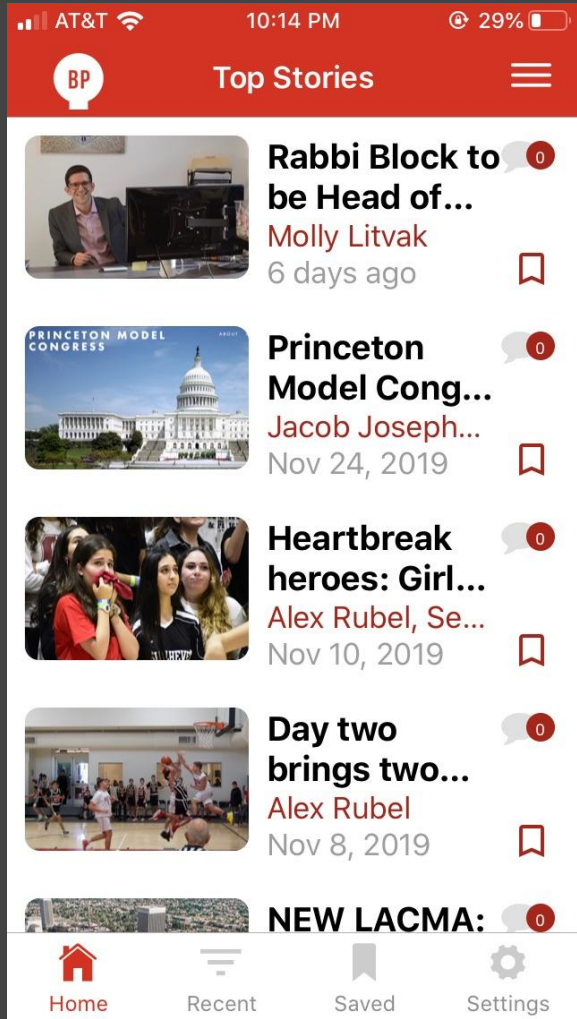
AT&T 10:14 PM 29%

BP Top Stories

Rabbi Block to be Head of...
0
Molly Litvak
6 days ago

PRINCETON MODEL CONGRESS
Princeton Model Cong...
0
Jacob Joseph...
Nov 24, 2019

Heartbreak heroes: Girl...
0
Alex Rubel, Se...
Nov 10, 2019

Day two brings two...
0
Alex Rubel
Nov 8, 2019

NEW LACMA:
0

Home Recent Saved Settings